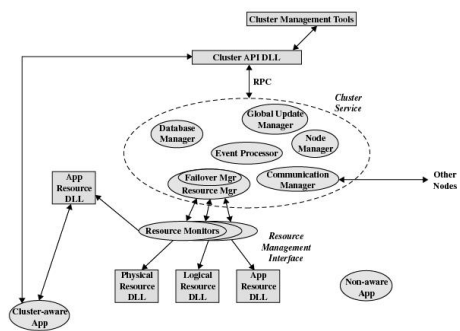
Cluster Management Tools

Cluster API DLL

RPC

Cluster Service

Global Update Manager

Database Manager

Node Manager

Event Processor

Failover Mgr Resource Mgr

Communication Manager

Other Nodes

App Resource DLL

Resource Monitors

Resource Management Interface

Physical Resource DLL

Logical Resource DLL

App Resource DLL

Non-aware App

Cluster-aware App